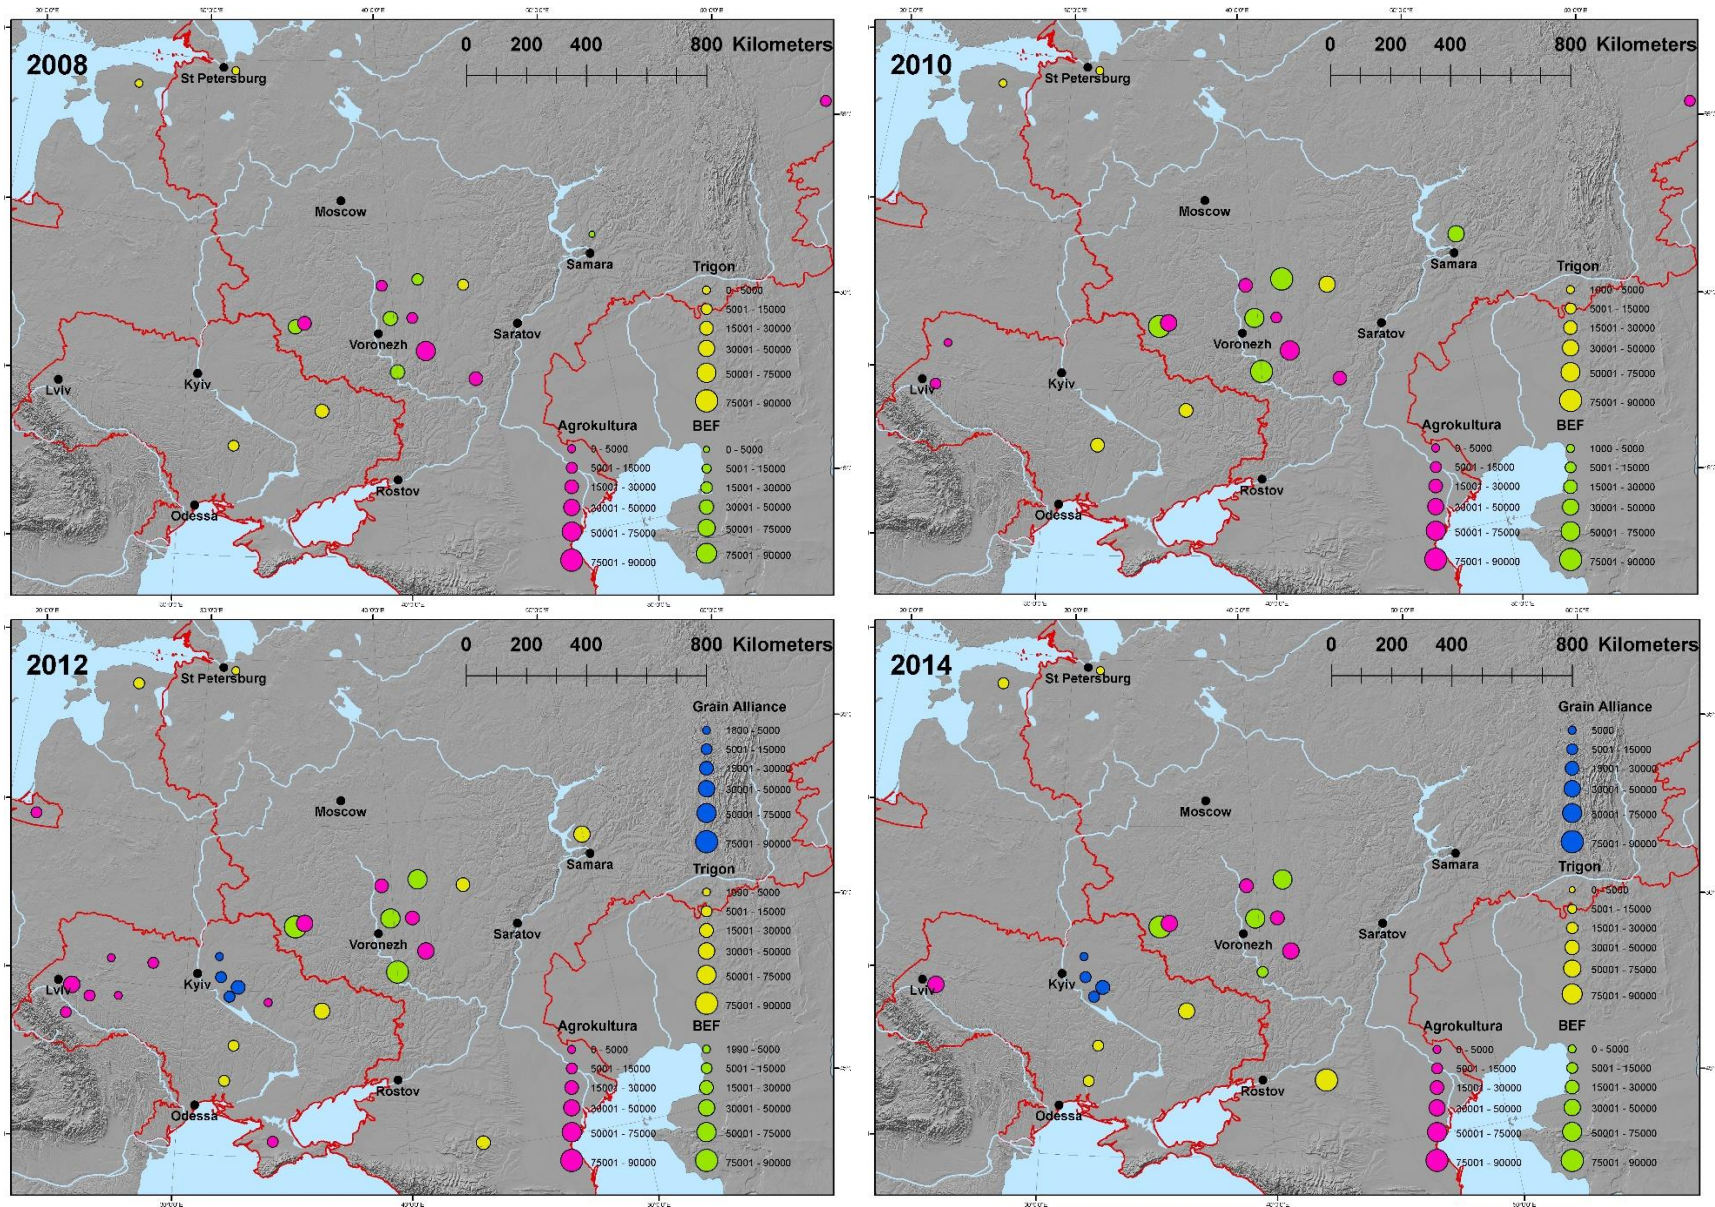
2008

0 200 400 800 Kilometers

St Petersburg
Moscow
Samara
Saratov
Voronezh
Kyiv
Lviv
Rostov
Odessa

Trigon
0 - 5000
5001 - 15000
15001 - 30000
30001 - 50000
50001 - 75000
75001 - 90000

Agrokultura
0 - 5000
5001 - 15000
15001 - 30000
30001 - 50000
50001 - 75000
75001 - 90000

BEF
0 - 5000
5001 - 15000
15001 - 30000
30001 - 50000
50001 - 75000
75001 - 90000

2010

0 200 400 800 Kilometers

St Petersburg
Moscow
Samara
Saratov
Voronezh
Kyiv
Lviv
Rostov
Odessa

Trigon
1000 - 5000
5001 - 15000
15001 - 30000
30001 - 50000
50001 - 75000
75001 - 90000

Agrokultura
0 - 5000
5001 - 15000
15001 - 30000
30001 - 50000
50001 - 75000
75001 - 90000

BEF
1000 - 5000
5001 - 15000
15001 - 30000
30001 - 50000
50001 - 75000
75001 - 90000

2012

0 200 400 800 Kilometers

St Petersburg
Moscow
Samara
Saratov
Voronezh
Kyiv
Lviv
Rostov
Odessa

Grain Alliance
1800 - 5000
5001 - 15000
15001 - 30000
30001 - 50000
50001 - 75000
75001 - 90000

Trigon
1990 - 5000
5001 - 15000
15001 - 30000
30001 - 50000
50001 - 75000
75001 - 90000

Agrokultura
0 - 5000
5001 - 15000
15001 - 30000
30001 - 50000
50001 - 75000
75001 - 90000

BEF
1990 - 5000
5001 - 15000
15001 - 30000
30001 - 50000
50001 - 75000
75001 - 90000

2014

0 200 400 800 Kilometers

St Petersburg
Moscow
Samara
Saratov
Voronezh
Kyiv
Lviv
Rostov
Odessa

Grain Alliance
5000
5001 - 15000
15001 - 30000
30001 - 50000
50001 - 75000
75001 - 90000

Trigon
0 - 5000
5001 - 15000
15001 - 30000
30001 - 50000
50001 - 75000
75001 - 90000

Agrokultura
0 - 5000
5001 - 15000
15001 - 30000
30001 - 50000
50001 - 75000
75001 - 90000

BEF
0 - 5000
5001 - 15000
15001 - 30000
30001 - 50000
50001 - 75000
75001 - 90000